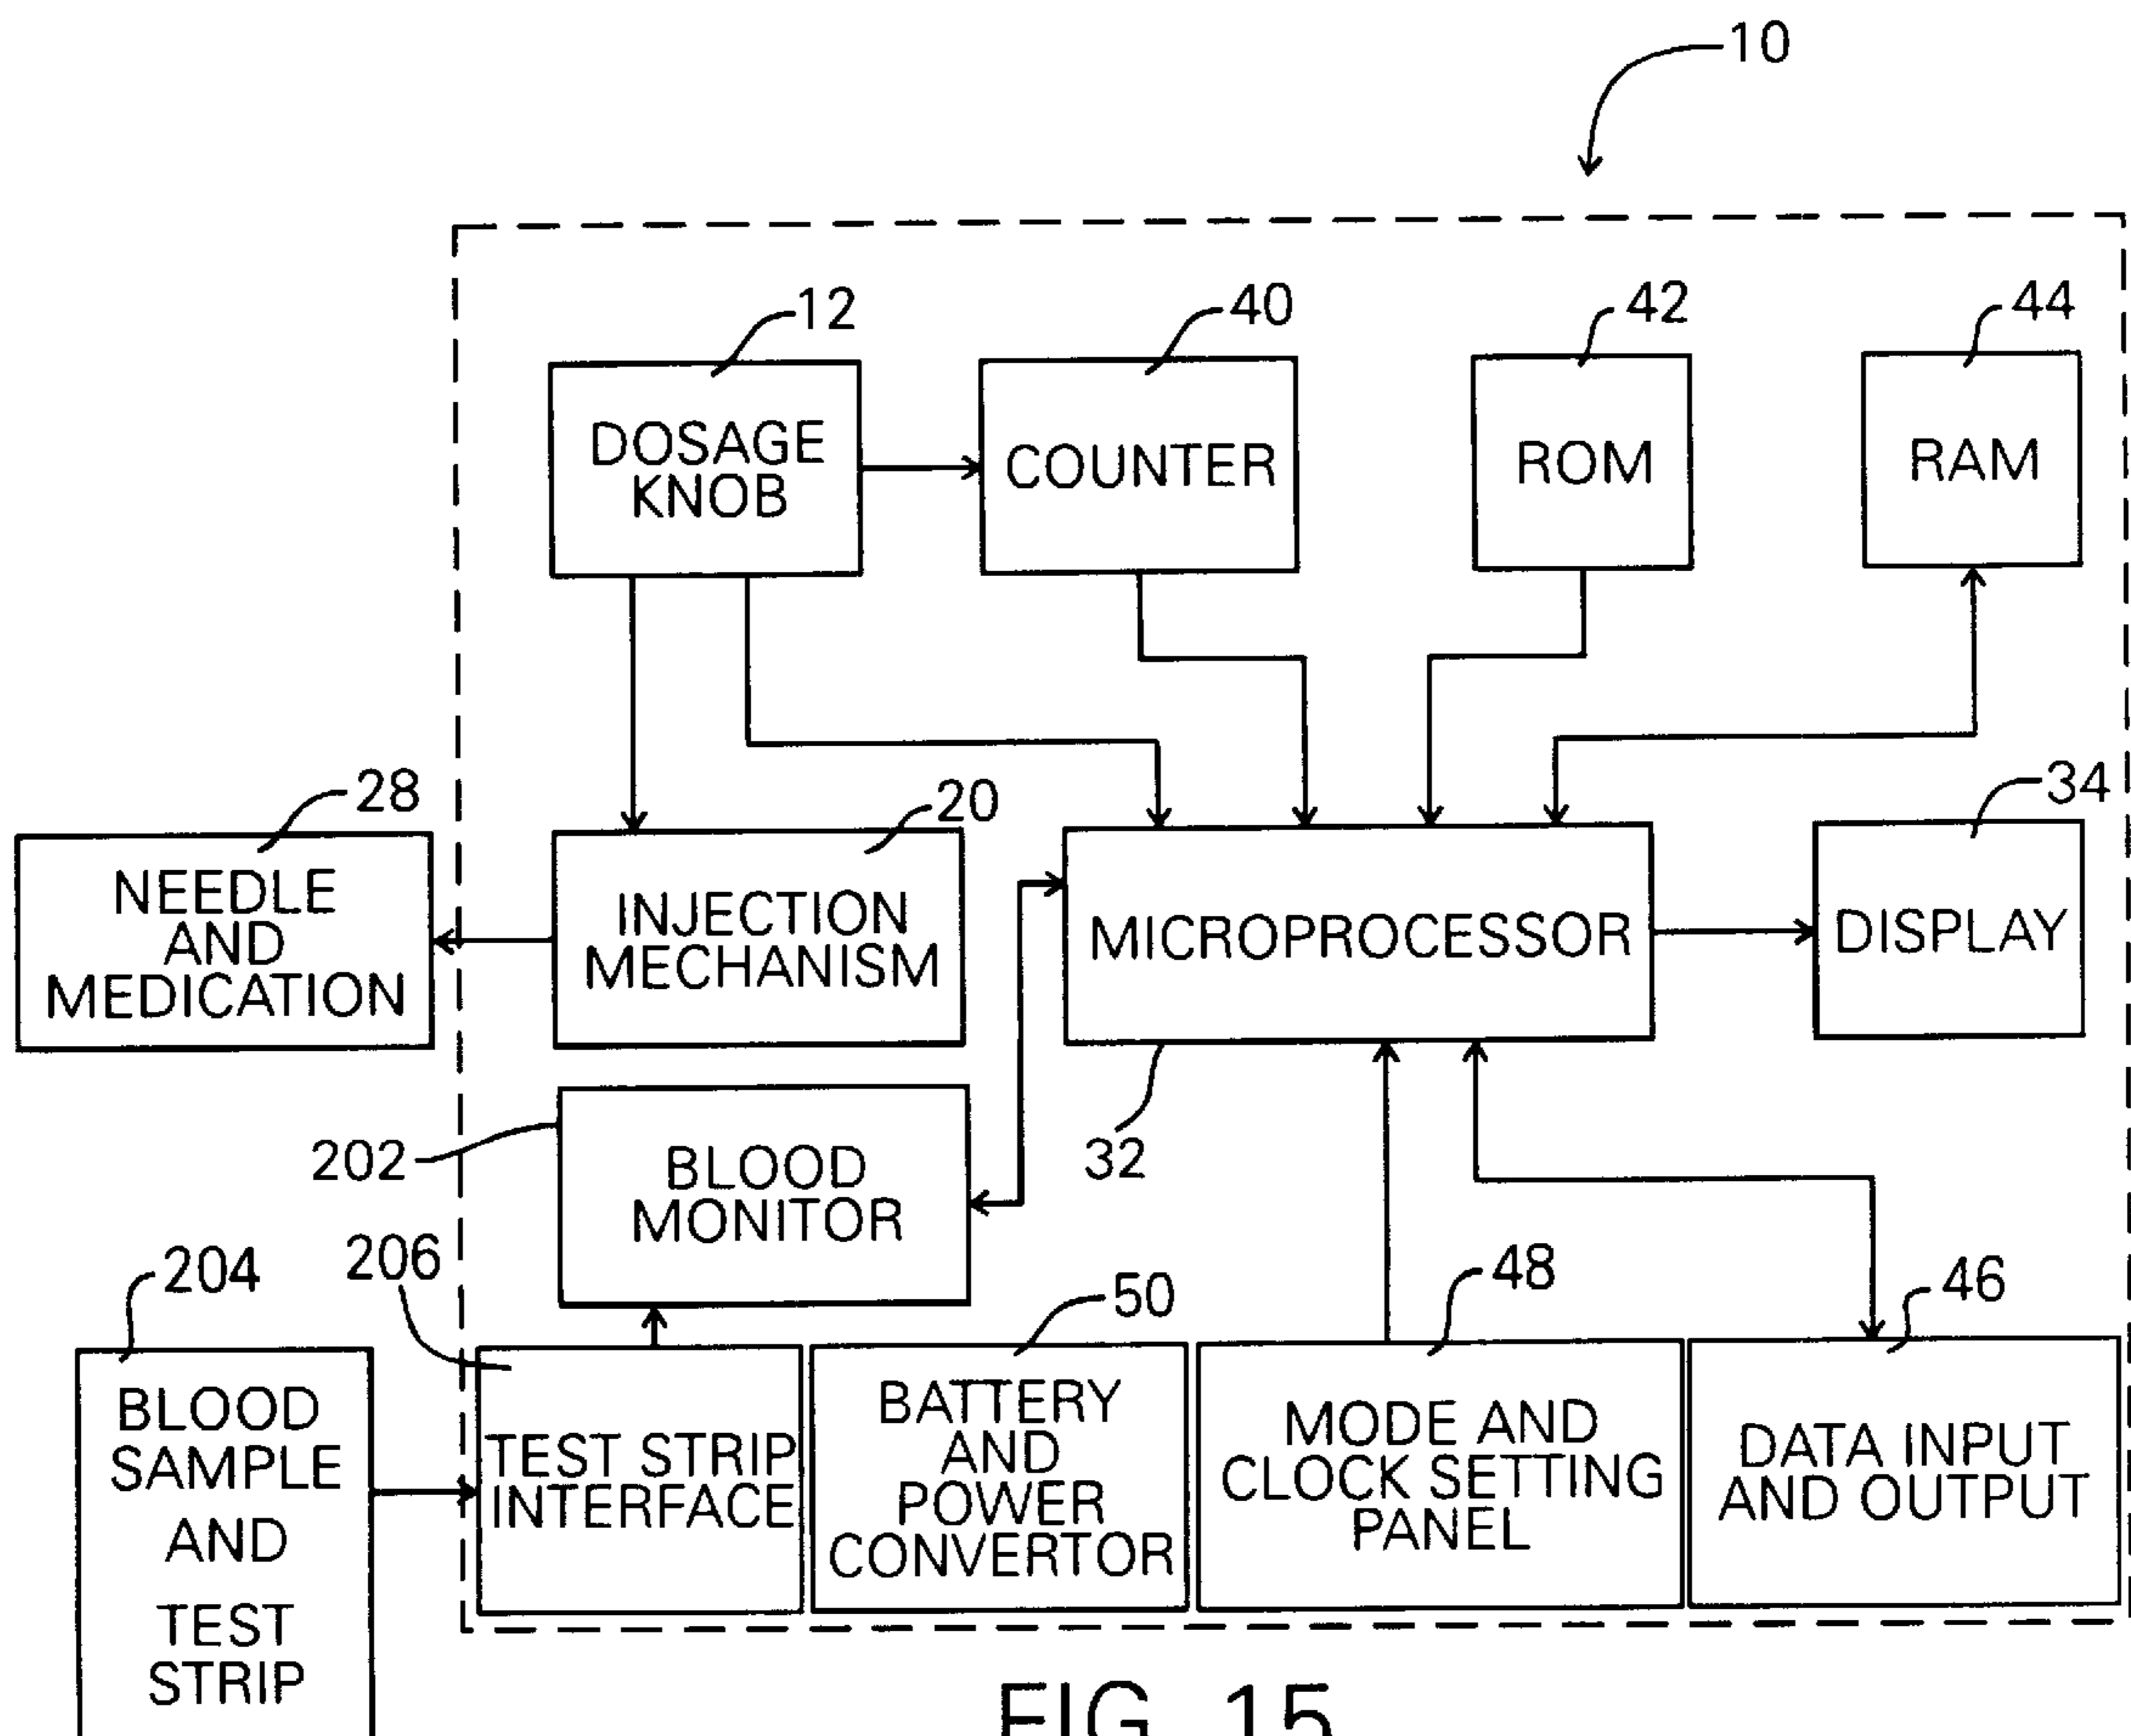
10

12
DOSAGE KNOB

40
COUNTER

42
ROM

44
RAM

28
NEEDLE AND MEDICATION

20
INJECTION MECHANISM

MICROPROCESSOR

34
DISPLAY

202
BLOOD MONITOR

32

204
BLOOD SAMPLE AND TEST STRIP

206
TEST STRIP INTERFACE

50
BATTERY AND POWER CONVERTOR

48
MODE AND CLOCK SETTING PANEL

46
DATA INPUT AND OUTPUT

FIG. 15